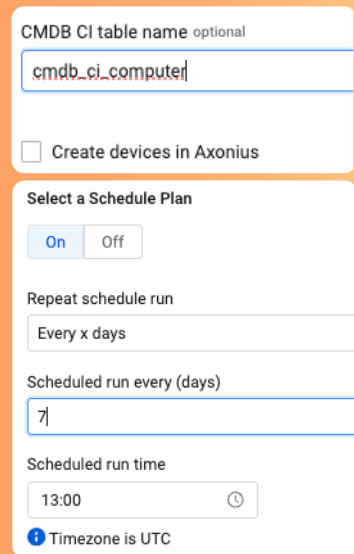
CMDB CI table name optional

cmdb_ci_computer

Create devices in Axonius

Select a Schedule Plan

On Off

Repeat schedule run

Every x days

Scheduled run every (days)

7

Scheduled run time

13:00

Timezone is UTC